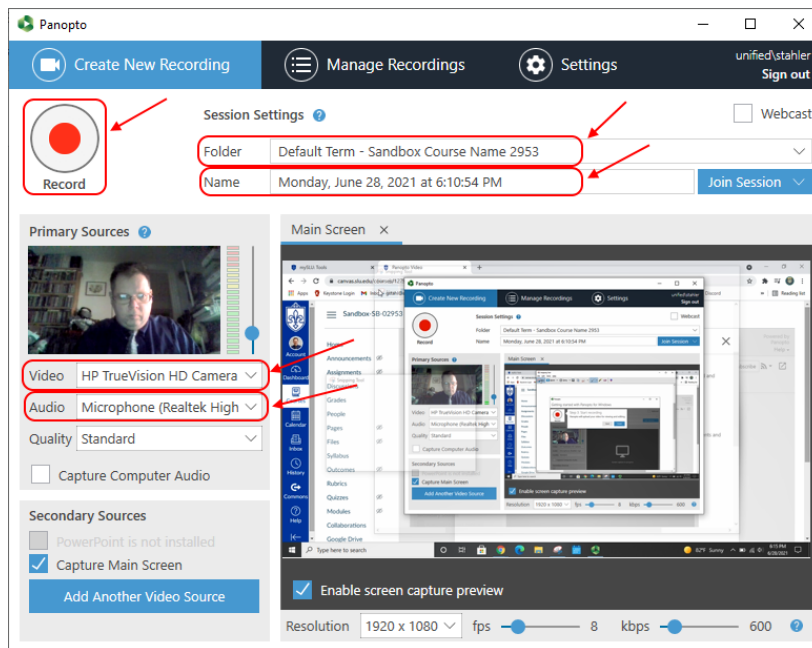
Panopto

Create New Recording
Manage Recordings
Settings
unified\stahler
Sign out

Record

Session Settings
Webcast

Folder Default Term - Sandbox Course Name 2953
Name Monday, June 28, 2021 at 6:10:54 PM
Join Session

Primary Sources
Main Screen ×

Video HP TrueVision HD Camera
Audio Microphone (Realtek High
Quality Standard
Capture Computer Audio

Secondary Sources
PowerPoint is not installed
Capture Main Screen
Add Another Video Source

Enable screen capture preview

Resolution 1920 x 1080 fps 8 kbps 600